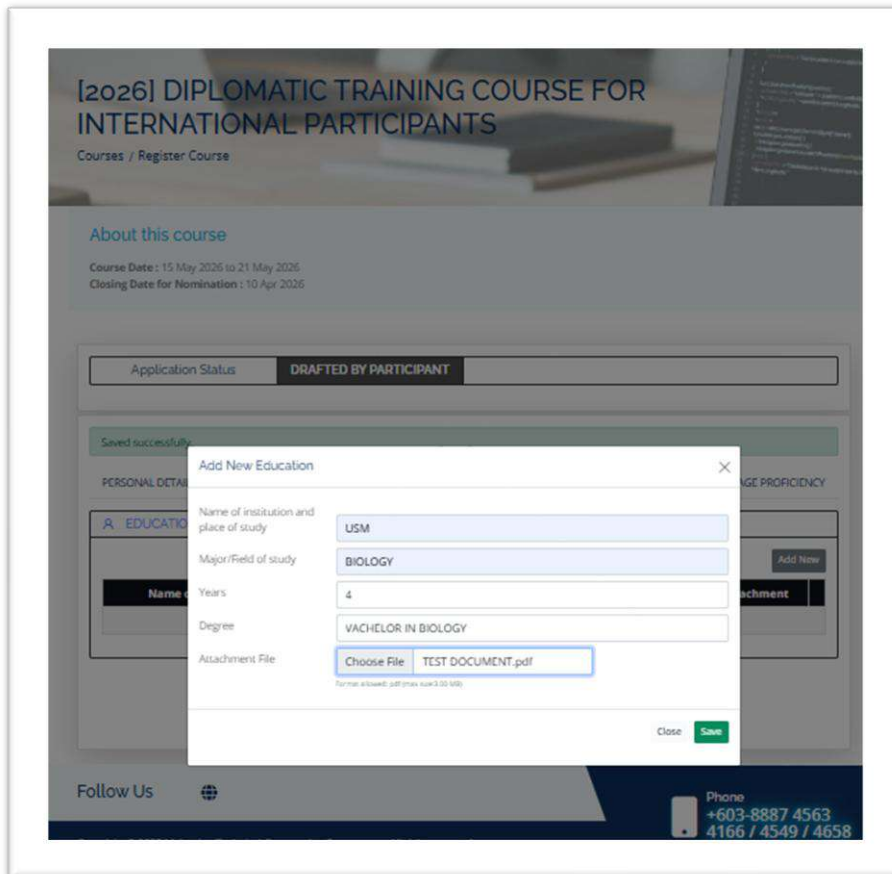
[2026] DIPLOMATIC TRAINING COURSE FOR INTERNATIONAL PARTICIPANTS

Courses / Register Course

About this course

Course Date : 15 May 2026 to 21 May 2026
Closing Date for Nomination : 10 Apr 2026

Application Status | DRAFTED BY PARTICIPANT

Saved successfully

PERSONAL DETAI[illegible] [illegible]AGE PROFICIENCY

EDUCATIO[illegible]

Add New

Name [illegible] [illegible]achment

Add New Education

Name of institution and place of study: USM

Major/Field of study: BIOLOGY

Years: 4

Degree: VACHELOR IN BIOLOGY

Attachment File: Choose File TEST DOCUMENT.pdf

Format allowed: pdf (max size:3.00 MB)

Close Save

Follow Us

Phone
+603-8887 4563
4166 / 4549 / 4658